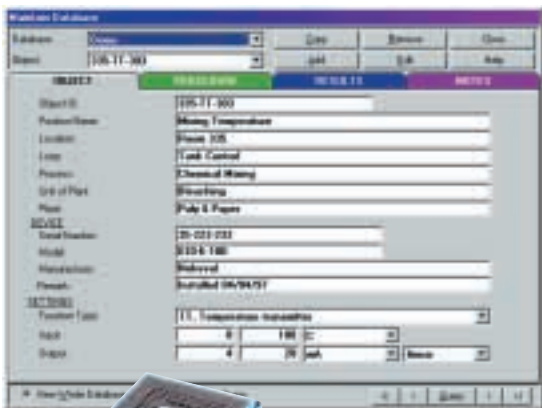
Database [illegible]
Object 335-TT-303
Copy
Remove
Close
Add
Edit
Help
OBJECT
PROCEDURE
RESULTS
NOTES
Object ID 335-TT-303
Position Name Mixing Temperature
Location Room 335
Loop Tank Control
Process Chemical Mixing
Unit of Plant Bleaching
Plant Pulp & Paper
DEVICE
Serial Number 35-222-233
Model 830 E-100
Manufacturer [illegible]
Remark Installed 06/04/97
SETTINGS
Function Type TT - Temperature transmitter
Input 0 100 C
Output 4 20 mA None
View Whole Database